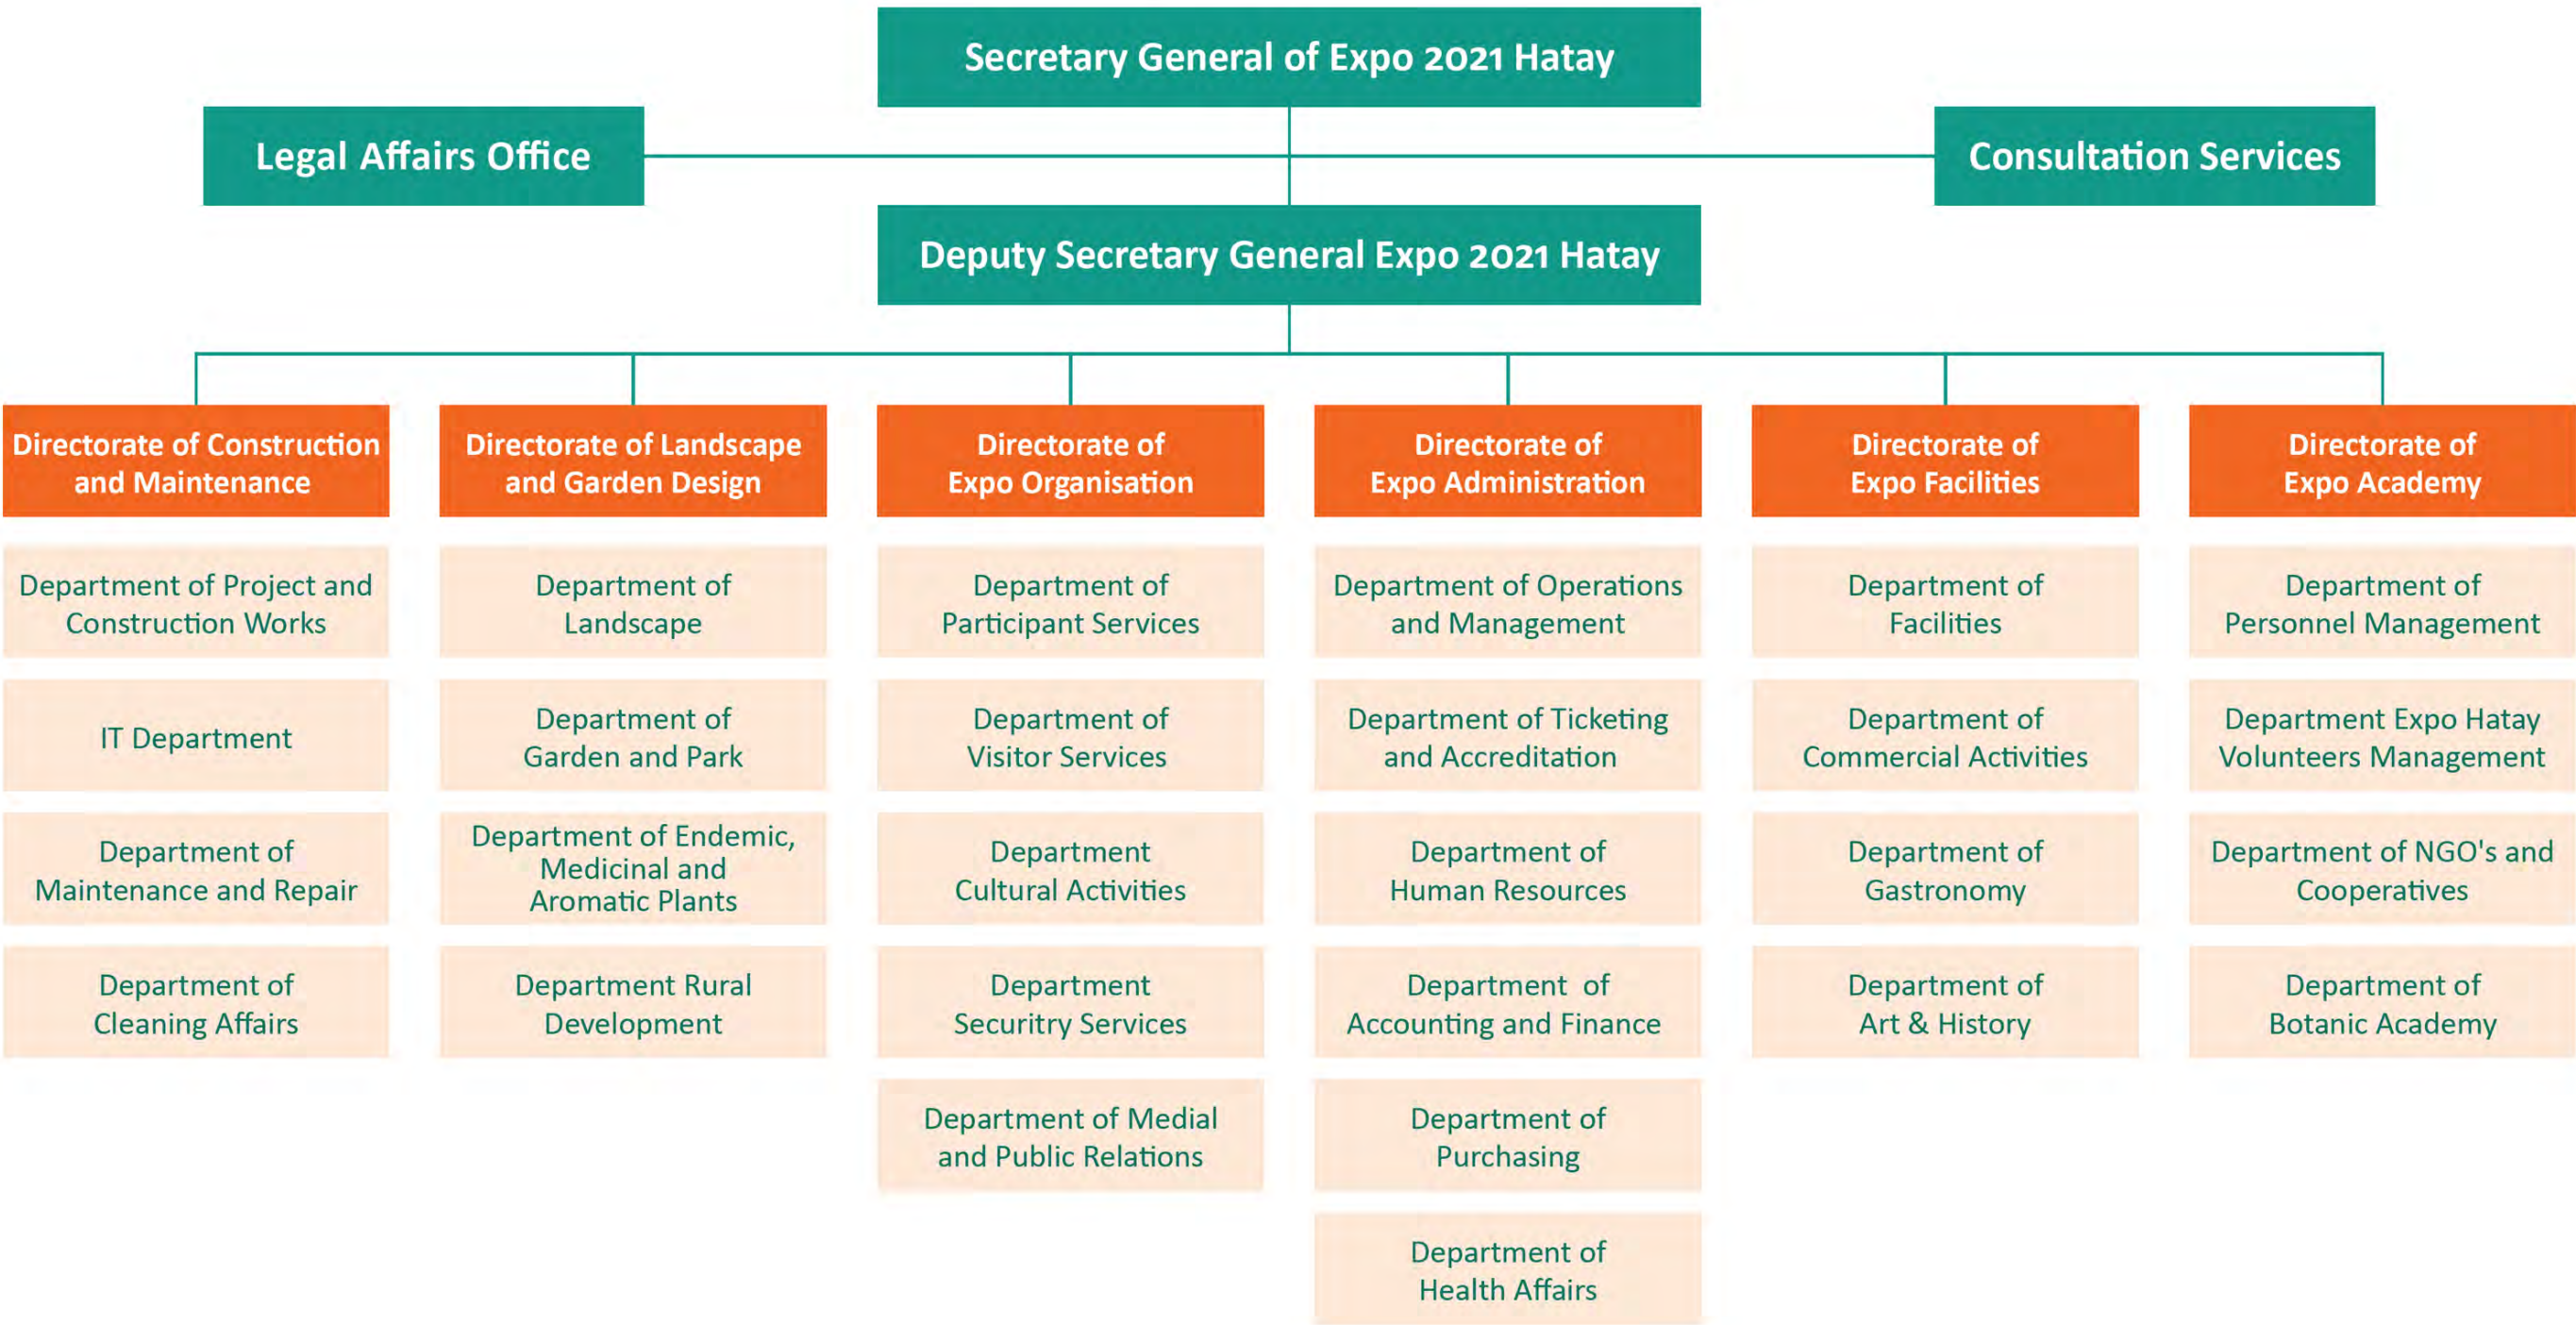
Secretary General of Expo 2021 Hatay

Legal Affairs Office

Consultation Services

Deputy Secretary General Expo 2021 Hatay

Directorate of Construction and Maintenance

Department of Project and Construction Works

IT Department

Department of Maintenance and Repair

Department of Cleaning Affairs

Directorate of Landscape and Garden Design

Department of Landscape

Department of Garden and Park

Department of Endemic, Medicinal and Aromatic Plants

Department Rural Development

Directorate of Expo Organisation

Department of Participant Services

Department of Visitor Services

Department Cultural Activities

Department Security Services

Department of Medial and Public Relations

Directorate of Expo Administration

Department of Operations and Management

Department of Ticketing and Accreditation

Department of Human Resources

Department of Accounting and Finance

Department of Purchasing

Department of Health Affairs

Directorate of Expo Facilities

Department of Facilities

Department of Commercial Activities

Department of Gastronomy

Department of Art & History

Directorate of Expo Academy

Department of Personnel Management

Department Expo Hatay Volunteers Management

Department of NGO's and Cooperatives

Department of Botanic Academy